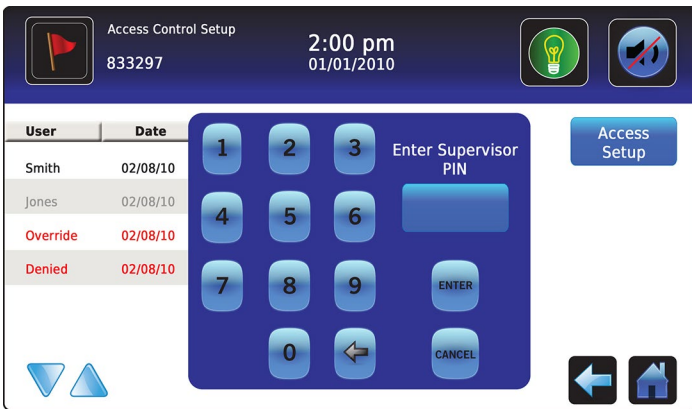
Access Control Setup
833297

2:00 pm
01/01/2010

| User | Date |
|---|---|
| Smith | 02/08/10 |
| Jones | 02/08/10 |
| Override | 02/08/10 |
| Denied | 02/08/10 |

1 2 3
4 5 6
7 8 9
0

Enter Supervisor PIN

ENTER

CANCEL

Access Setup